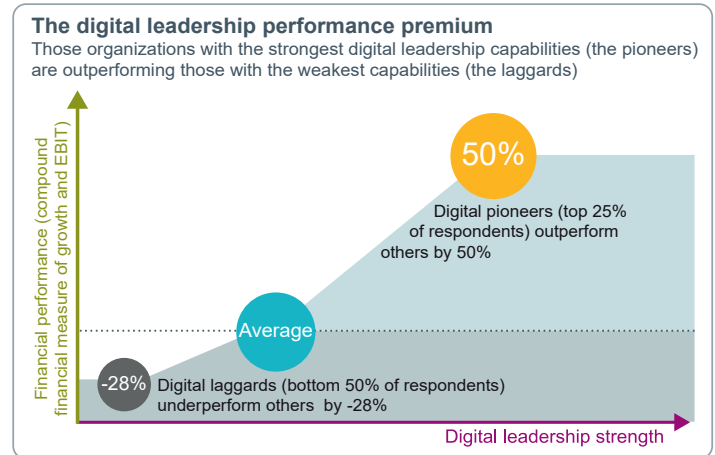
The digital leadership performance premium

Those organizations with the strongest digital leadership capabilities (the pioneers) are outperforming those with the weakest capabilities (the laggards)

Financial performance (compound financial measure of growth and EBIT)

50%

Digital pioneers (top 25% of respondents) outperform others by 50%

Average

-28%

Digital laggards (bottom 50% of respondents) underperform others by -28%

Digital leadership strength